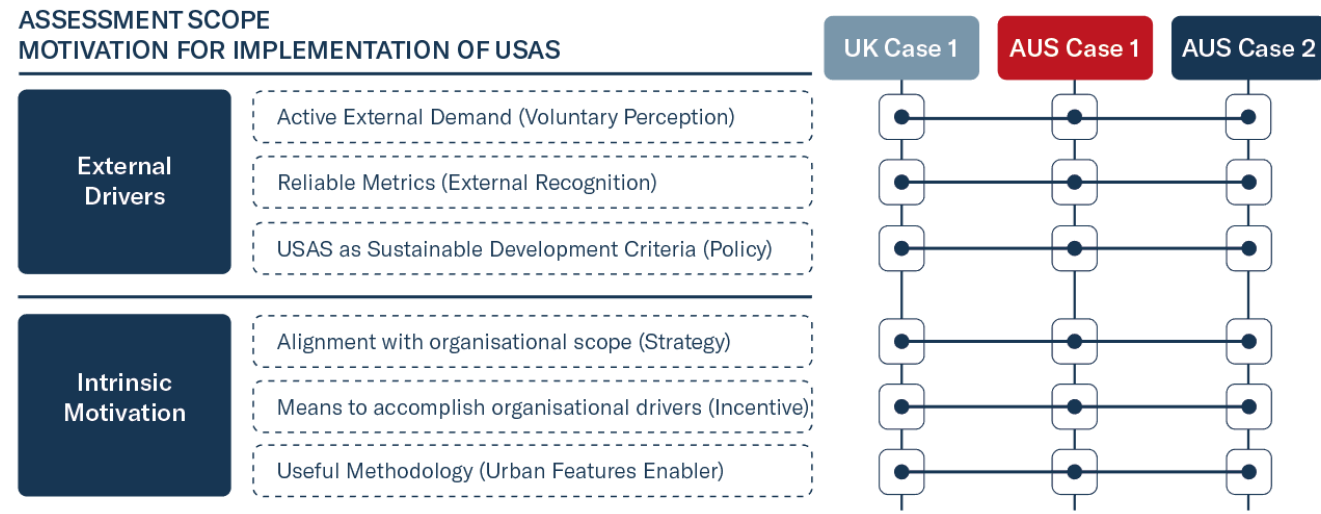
ASSESSMENT SCOPE
MOTIVATION FOR IMPLEMENTATION OF USAS

UK Case 1
AUS Case 1
AUS Case 2

External Drivers

Active External Demand (Voluntary Perception)

Reliable Metrics (External Recognition)

USAS as Sustainable Development Criteria (Policy)

Intrinsic Motivation

Alignment with organisational scope (Strategy)

Means to accomplish organisational drivers (Incentive)

Useful Methodology (Urban Features Enabler)